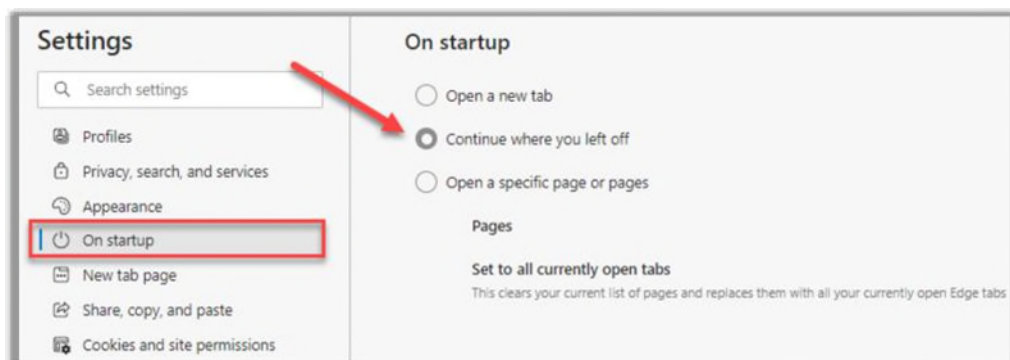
Settings

Search settings

Profiles

Privacy, search, and services

Appearance

On startup

New tab page

Share, copy, and paste

Cookies and site permissions

On startup

Open a new tab

Continue where you left off

Open a specific page or pages

Pages

Set to all currently open tabs

This clears your current list of pages and replaces them with all your currently open Edge tabs